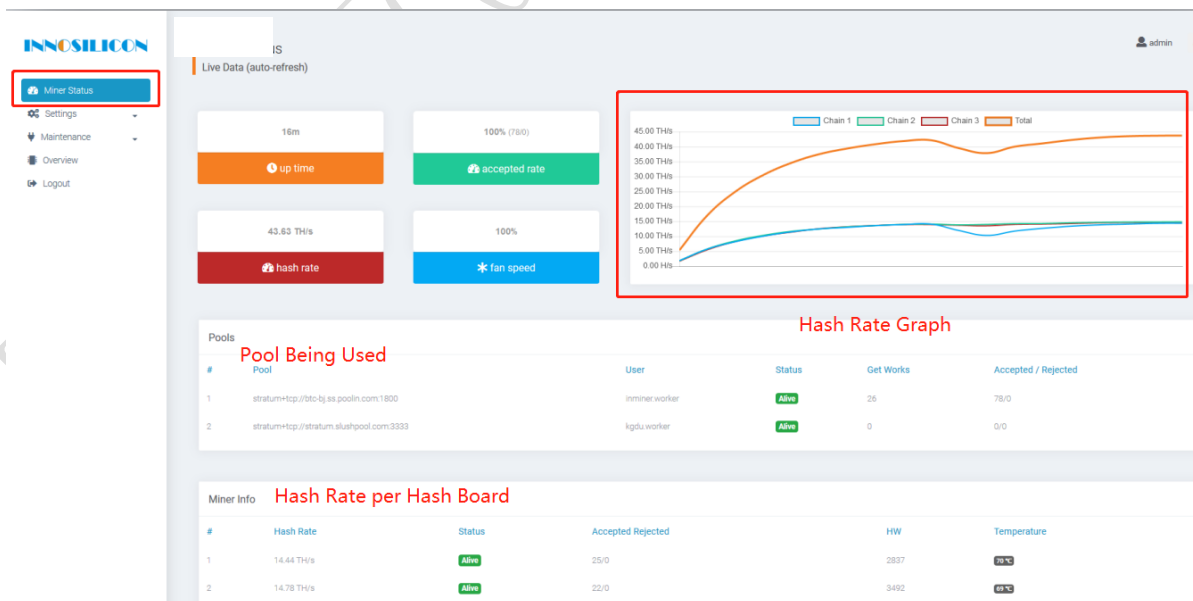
INNOSILICON

Miner Status
Settings
Maintenance
Overview
Logout

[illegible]s
Live Data (auto-refresh)

admin

16m
up time

100% (78/0)
accepted rate

43.63 TH/s
hash rate

100%
fan speed

Chain 1 Chain 2 Chain 3 Total
45.00 TH/s
40.00 TH/s
35.00 TH/s
30.00 TH/s
25.00 TH/s
20.00 TH/s
15.00 TH/s
10.00 TH/s
5.00 TH/s
0.00 H/s

Hash Rate Graph

Pools
Pool Being Used

| # | Pool | User | Status | Get Works | Accepted / Rejected |
|---|---|---|---|---|---|
| 1 | stratum+tcp://btc-bj.ss.poolin.com:1800 | inminer.worker | Alive | 26 | 78/0 |
| 2 | stratum+tcp://stratum.slushpool.com:3333 | kgdu.worker | Alive | 0 | 0/0 |

Miner Info
Hash Rate per Hash Board

| # | Hash Rate | Status | Accepted Rejected | HW | Temperature |
|---|---|---|---|---|---|
| 1 | 14.44 TH/s | Alive | 25/0 | 2837 | 70 ℃ |
| 2 | 14.78 TH/s | Alive | 22/0 | 3492 | 69 ℃ |